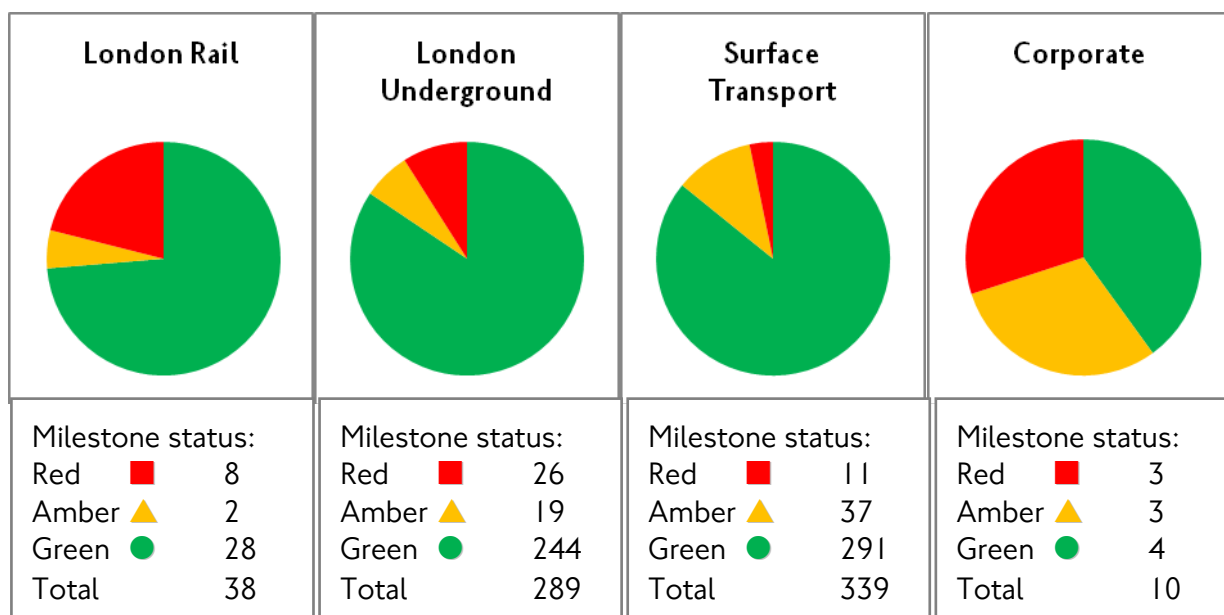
London Rail

Milestone status:
Red 8
Amber 2
Green 28
Total 38

London Underground

Milestone status:
Red 26
Amber 19
Green 244
Total 289

Surface Transport

Milestone status:
Red 11
Amber 37
Green 291
Total 339

Corporate

Milestone status:
Red 3
Amber 3
Green 4
Total 10